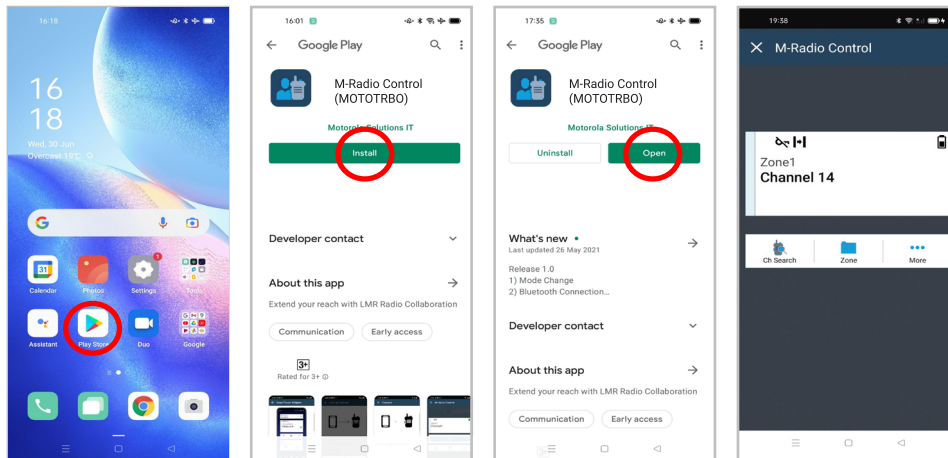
16:18

16
18
Wed, 30 Jun
Overcast 15°C

Calendar
Photos
Settings
Tools
Assistant
Play Store
Duo
Google

16:01

Google Play

M-Radio Control (MOTOTRBO)
Motorola Solutions IT
Install

Developer contact

About this app
Extend your reach with LMR Radio Collaboration
Communication
Early access

3+
Rated for 3+

17:35

Google Play

M-Radio Control (MOTOTRBO)
Motorola Solutions IT
Uninstall
Open

What's new •
Last updated 26 May 2021
Release 1.0
1) Mode Change
2) Bluetooth Connection...

Developer contact

About this app
Extend your reach with LMR Radio Collaboration
Communication
Early access

19:38

M-Radio Control

Zone1
Channel 14

Ch Search
Zone
More